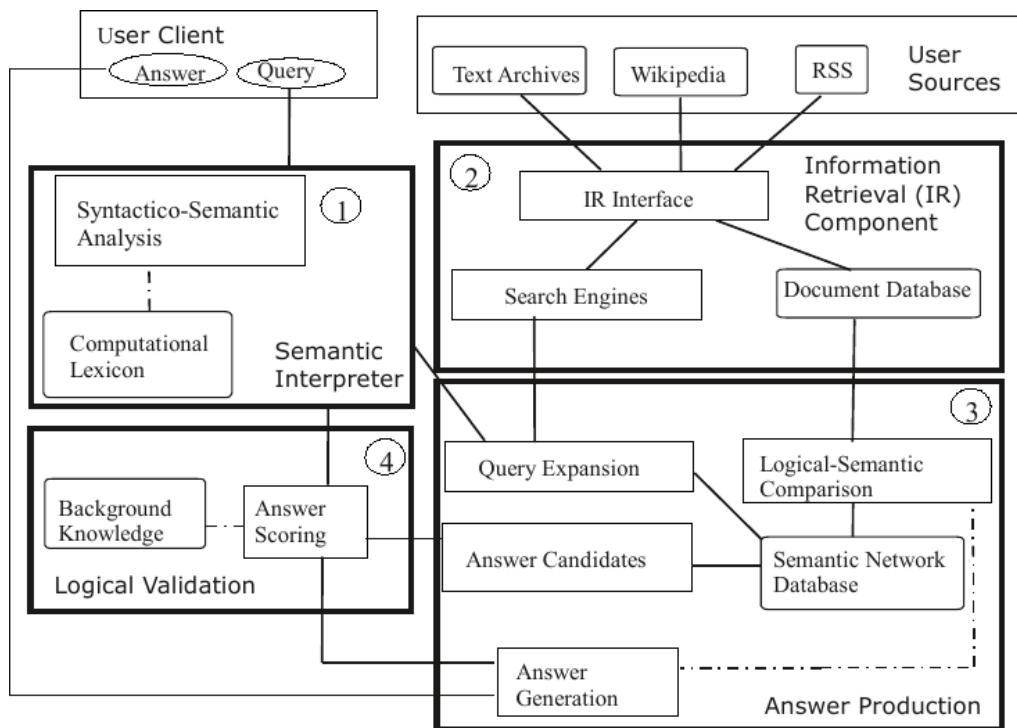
User Client
Answer
Query

Text Archives
Wikipedia
RSS
User Sources

Syntactico-Semantic Analysis
1
Computational Lexicon
Semantic Interpreter

2
IR Interface
Information Retrieval (IR) Component
Search Engines
Document Database

4
Background Knowledge
Answer Scoring
Logical Validation

3
Query Expansion
Logical-Semantic Comparison
Answer Candidates
Semantic Network Database
Answer Generation
Answer Production